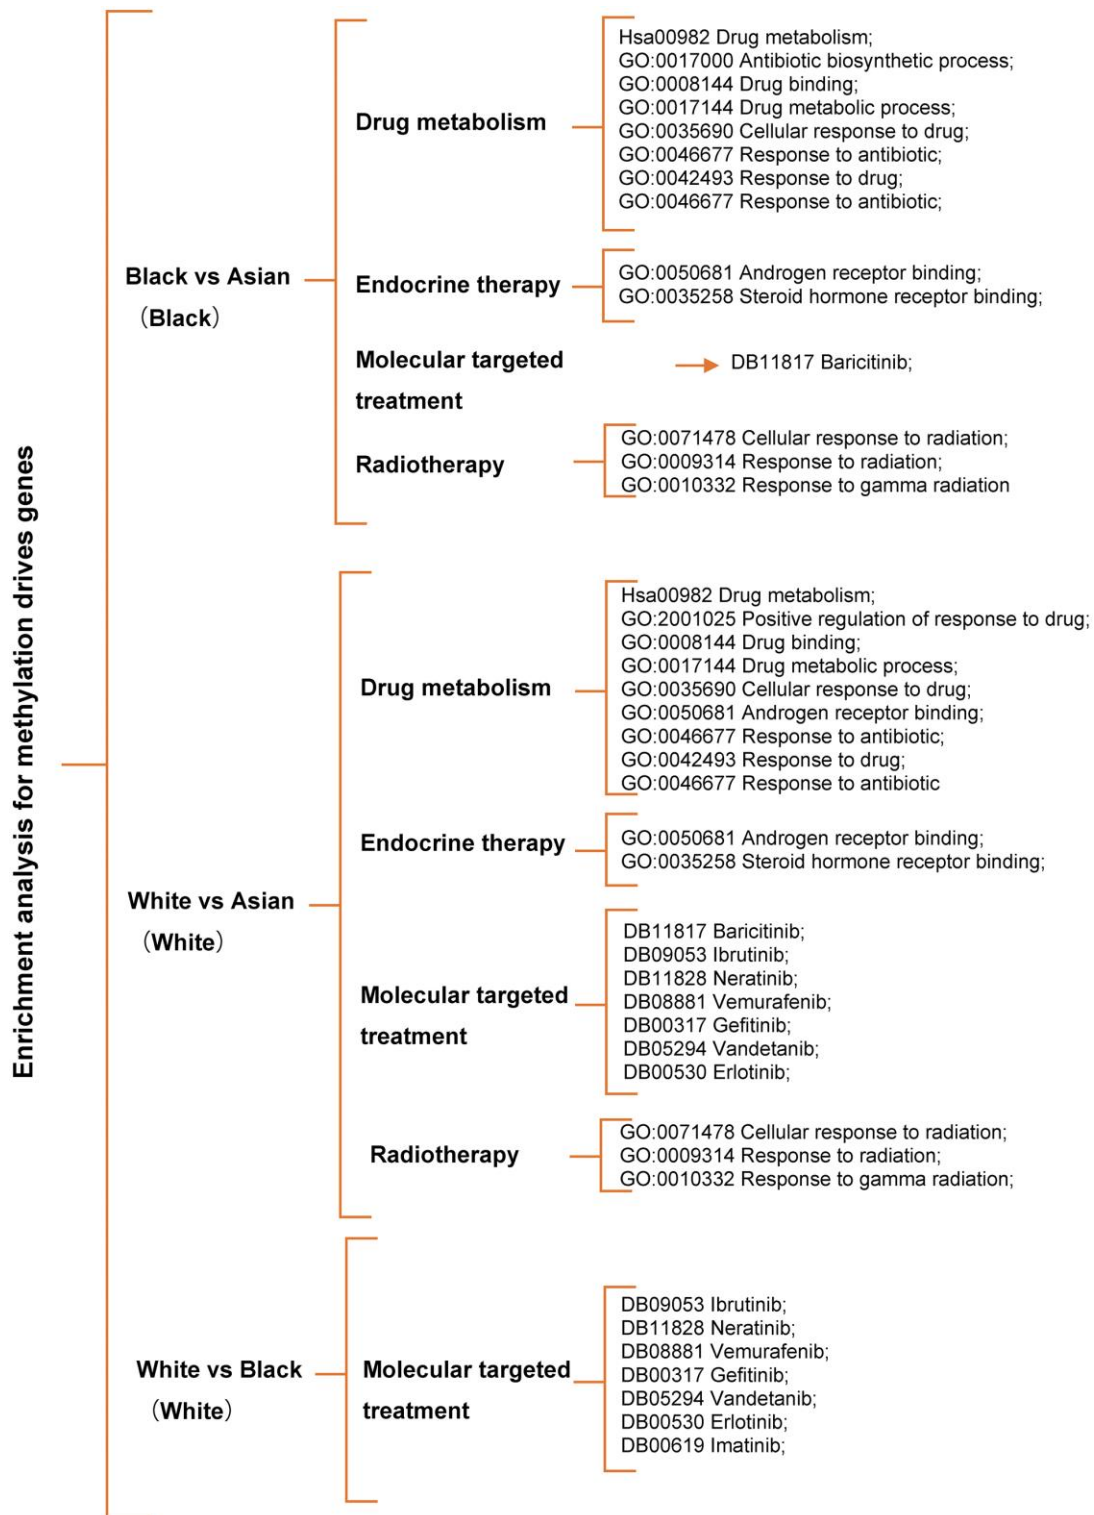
Enrichment analysis for methylation drives genes

Black vs Asian
（Black）

Drug metabolism

Hsa00982 Drug metabolism;
GO:0017000 Antibiotic biosynthetic process;
GO:0008144 Drug binding;
GO:0017144 Drug metabolic process;
GO:0035690 Cellular response to drug;
GO:0046677 Response to antibiotic;
GO:0042493 Response to drug;
GO:0046677 Response to antibiotic;

Endocrine therapy

GO:0050681 Androgen receptor binding;
GO:0035258 Steroid hormone receptor binding;

Molecular targeted treatment

DB11817 Baricitinib;

Radiotherapy

GO:0071478 Cellular response to radiation;
GO:0009314 Response to radiation;
GO:0010332 Response to gamma radiation

White vs Asian
（White）

Drug metabolism

Hsa00982 Drug metabolism;
GO:2001025 Positive regulation of response to drug;
GO:0008144 Drug binding;
GO:0017144 Drug metabolic process;
GO:0035690 Cellular response to drug;
GO:0050681 Androgen receptor binding;
GO:0046677 Response to antibiotic;
GO:0042493 Response to drug;
GO:0046677 Response to antibiotic

Endocrine therapy

GO:0050681 Androgen receptor binding;
GO:0035258 Steroid hormone receptor binding;

Molecular targeted treatment

DB11817 Baricitinib;
DB09053 Ibrutinib;
DB11828 Neratinib;
DB08881 Vemurafenib;
DB00317 Gefitinib;
DB05294 Vandetanib;
DB00530 Erlotinib;

Radiotherapy

GO:0071478 Cellular response to radiation;
GO:0009314 Response to radiation;
GO:0010332 Response to gamma radiation;

White vs Black
（White）

Molecular targeted treatment

DB09053 Ibrutinib;
DB11828 Neratinib;
DB08881 Vemurafenib;
DB00317 Gefitinib;
DB05294 Vandetanib;
DB00530 Erlotinib;
DB00619 Imatinib;